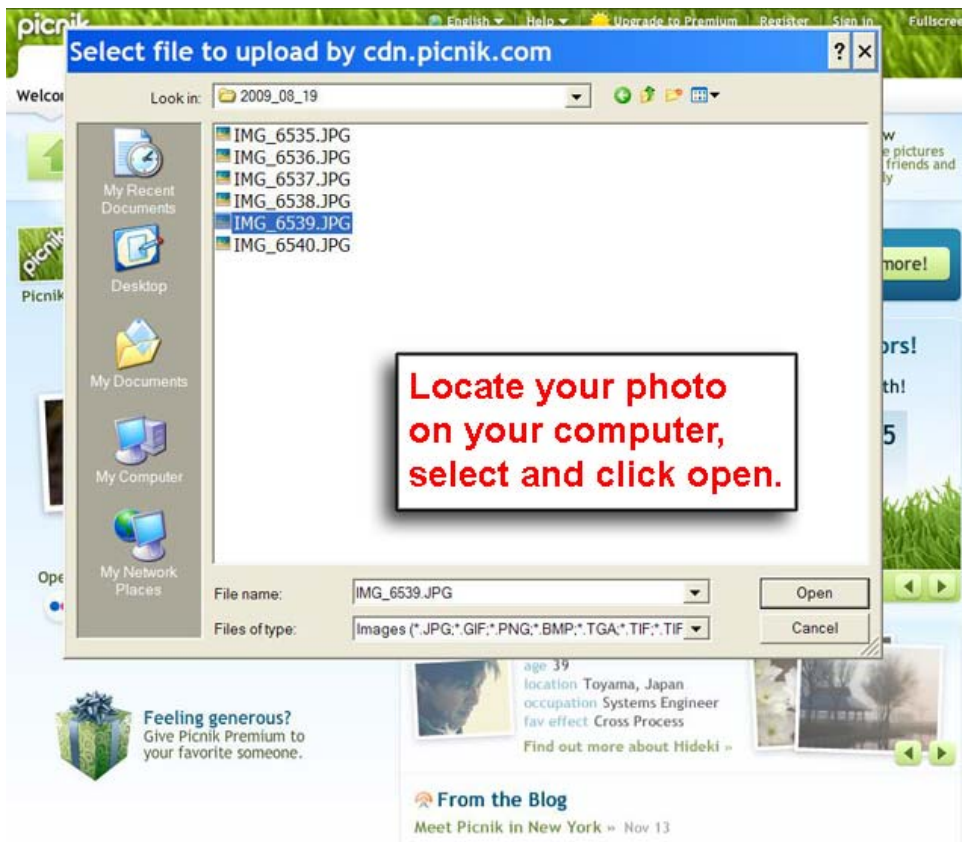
picnik English Help Upgrade to Premium Register Sign in Fullscree

Select file to upload by cdn.picnik.com

? ×

Welco

Look in: 2009_08_19

My Recent Documents

Desktop

My Documents

My Computer

My Network Places

IMG_6535.JPG
IMG_6536.JPG
IMG_6537.JPG
IMG_6538.JPG
IMG_6539.JPG
IMG_6540.JPG

Locate your photo on your computer, select and click open.

File name: IMG_6539.JPG

Files of type: Images (*.JPG;*.GIF;*.PNG;*.BMP;*.TGA;*.TIF;*.TIF

Open

Cancel

w
e pictures
friends and
ly

more!

rs!

th!

5

Picnik

Ope

age 39
location Toyama, Japan
occupation Systems Engineer
fav effect Cross Process
Find out more about Hideki »

Feeling generous?
Give Picnik Premium to your favorite someone.

From the Blog

Meet Picnik in New York » Nov 13